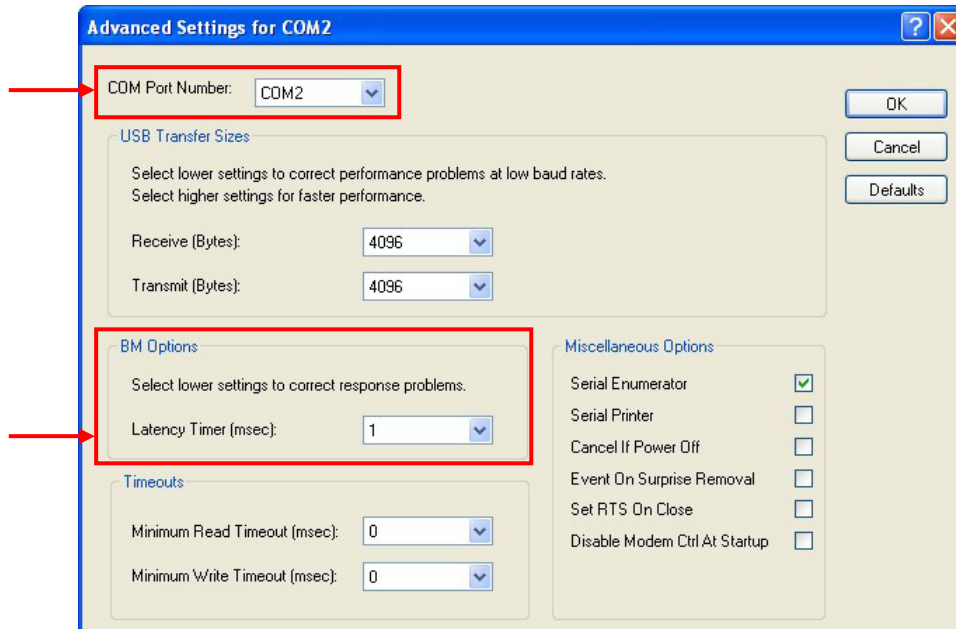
Advanced Settings for COM2

COM Port Number: COM2

OK

Cancel

Defaults

USB Transfer Sizes

Select lower settings to correct performance problems at low baud rates.
Select higher settings for faster performance.

Receive (Bytes): 4096

Transmit (Bytes): 4096

BM Options

Select lower settings to correct response problems.

Latency Timer (msec): 1

Miscellaneous Options

Serial Enumerator

Serial Printer

Cancel If Power Off

Event On Surprise Removal

Set RTS On Close

Disable Modem Ctrl At Startup

Timeouts

Minimum Read Timeout (msec): 0

Minimum Write Timeout (msec): 0